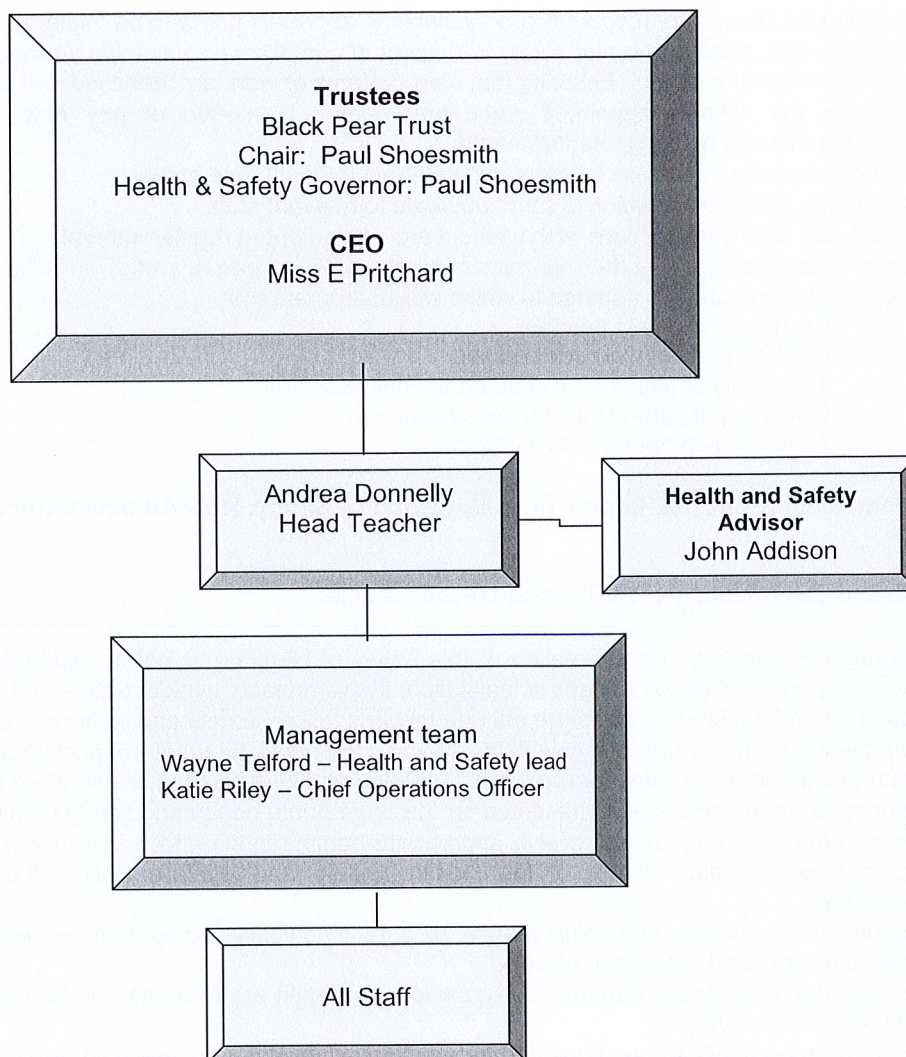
Trustees
Black Pear Trust
Chair: Paul Shoesmith
Health & Safety Governor: Paul Shoesmith

CEO
Miss E Pritchard

Andrea Donnelly
Head Teacher

Health and Safety Advisor
John Addison

Management team
Wayne Telford – Health and Safety lead
Katie Riley – Chief Operations Officer

All Staff